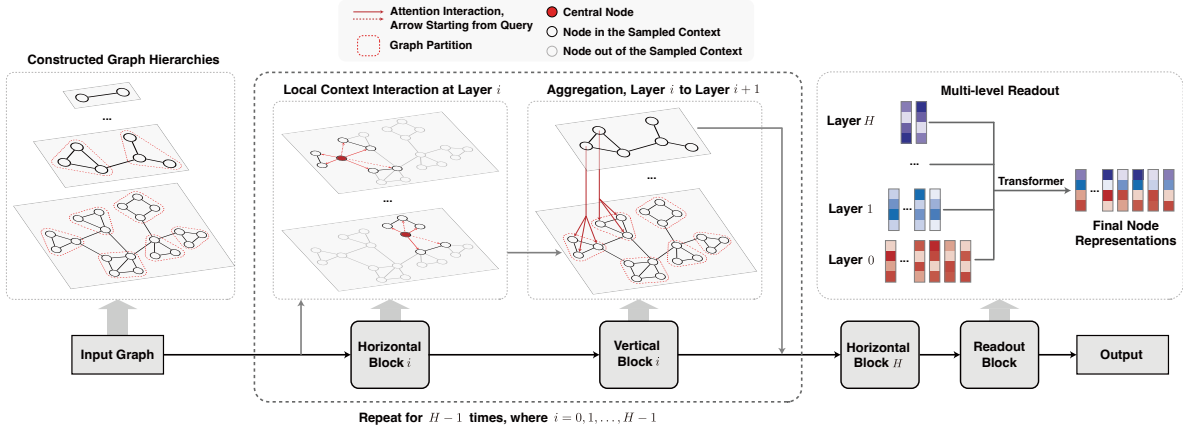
Attention Interaction, Arrow Starting from Query

Graph Partition

Central Node

Node in the Sampled Context

Node out of the Sampled Context

Constructed Graph Hierarchies

...

Local Context Interaction at Layer $i$

...

Aggregation, Layer $i$ to Layer $i+1$

...

Multi-level Readout

Layer $H$

...

Layer $1$

...

Layer $0$

...

Transformer

...

Final Node Representations

Input Graph

Horizontal Block $i$

Vertical Block $i$

Horizontal Block $H$

Readout Block

Output

Repeat for $H-1$ times, where $i=0,1,\ldots,H-1$